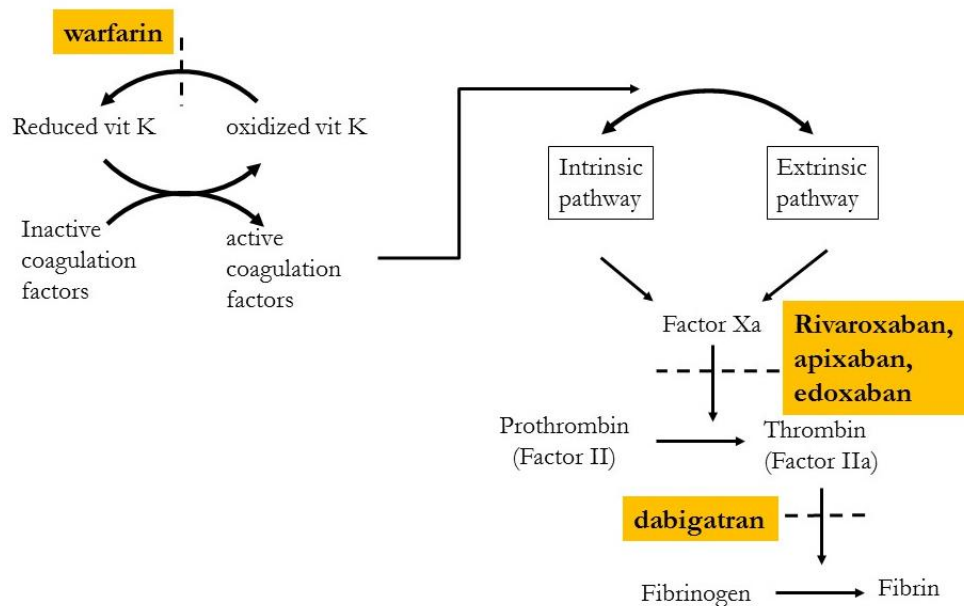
warfarin

Reduced vit K

oxidized vit K

Inactive coagulation factors

active coagulation factors

Intrinsic pathway

Extrinsic pathway

Factor Xa

Rivaroxaban, apixaban, edoxaban

Prothrombin (Factor II)

Thrombin (Factor IIa)

dabigatran

Fibrinogen

Fibrin